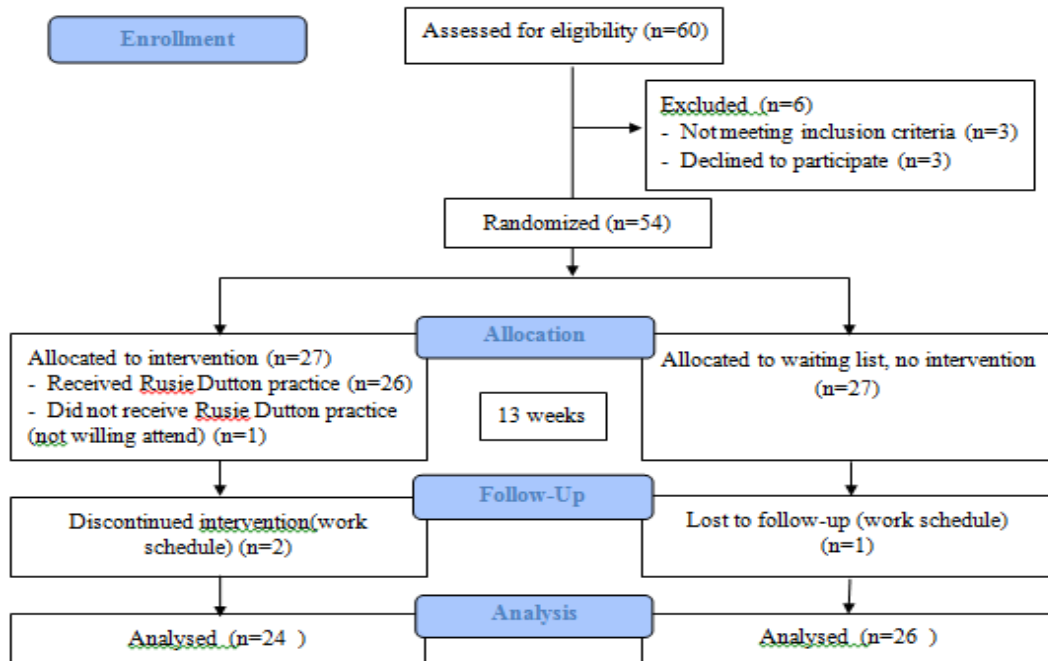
Enrollment

Assessed for eligibility (n=60)

Excluded (n=6)
- Not meeting inclusion criteria (n=3)
- Declined to participate (n=3)

Randomized (n=54)

Allocation

Allocated to intervention (n=27)
- Received Rusie Dutton practice (n=26)
- Did not receive Rusie Dutton practice (not willing attend) (n=1)

13 weeks

Allocated to waiting list, no intervention (n=27)

Follow-Up

Discontinued intervention(work schedule) (n=2)

Lost to follow-up (work schedule) (n=1)

Analysis

Analysed (n=24 )

Analysed (n=26 )